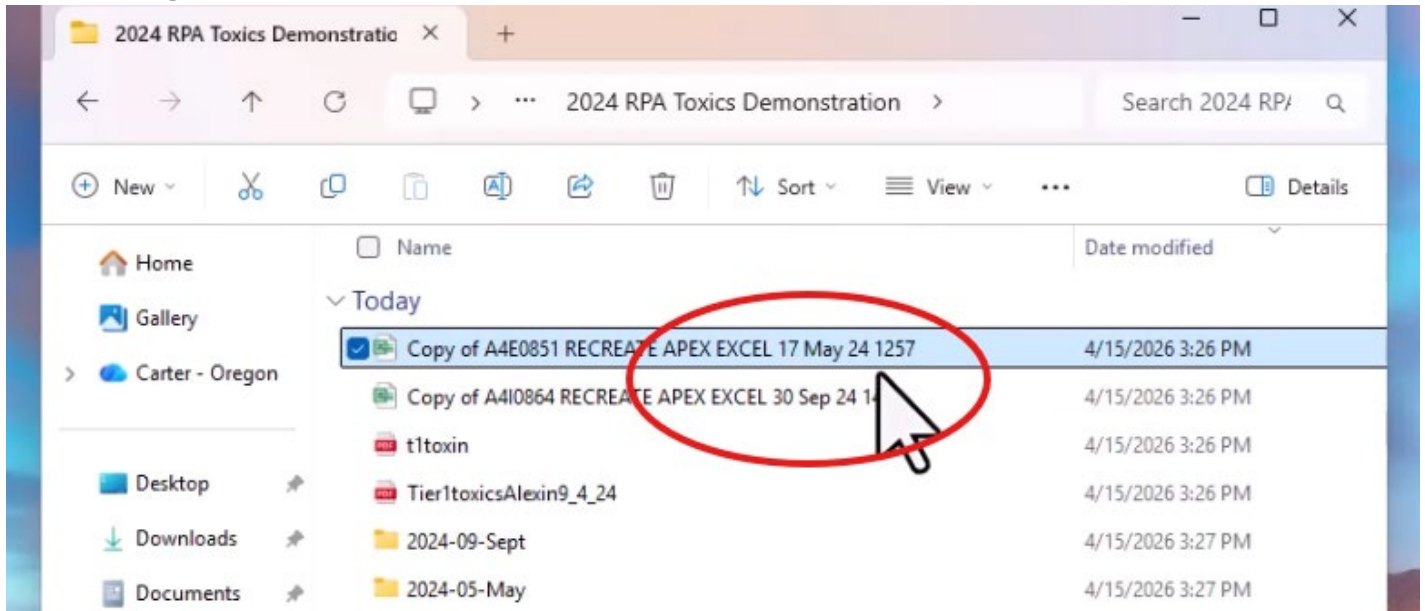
2024 RPA Toxics Demonstratio ×
+

2024 RPA Toxics Demonstration >
Search 2024 RP/

New
Sort
View
...
Details

Home
Gallery
Carter - Oregon
Desktop
Downloads
Documents

Name
Date modified
Today

| Name | Date modified |
|---|---|
| Copy of A4E0851 RECREATE APEX EXCEL 17 May 24 1257 | 4/15/2026 3:26 PM |
| Copy of A4I0864 RECREATE APEX EXCEL 30 Sep 24 1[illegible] | 4/15/2026 3:26 PM |
| t1toxin | 4/15/2026 3:26 PM |
| Tier1toxicsAlexin9_4_24 | 4/15/2026 3:26 PM |
| 2024-09-Sept | 4/15/2026 3:27 PM |
| 2024-05-May | 4/15/2026 3:27 PM |